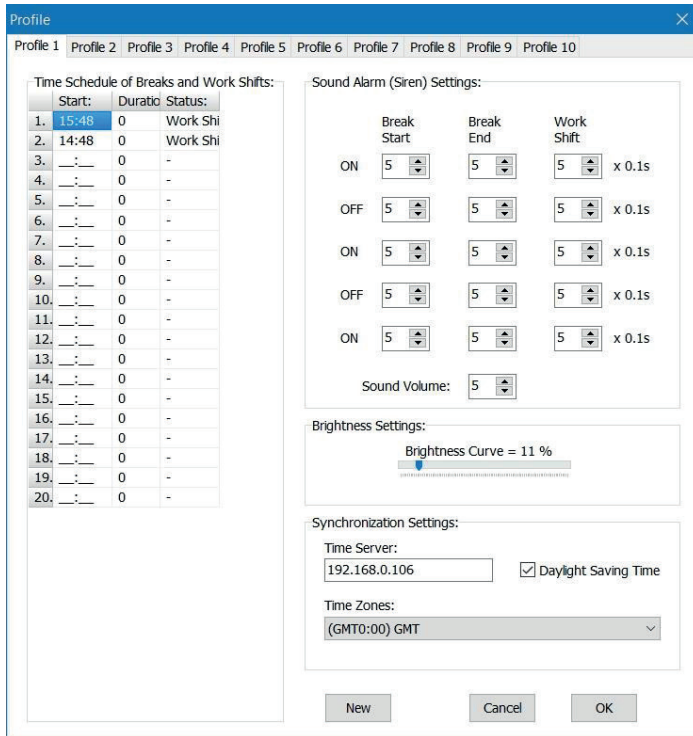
Profile

Profile 1 Profile 2 Profile 3 Profile 4 Profile 5 Profile 6 Profile 7 Profile 8 Profile 9 Profile 10

Time Schedule of Breaks and Work Shifts:

| | Start: | Duratio | Status: |
|---|---|---|---|
| 1. | 15:48 | 0 | Work Shi |
| 2. | 14:48 | 0 | Work Shi |
| 3. | __:__ | 0 | - |
| 4. | __:__ | 0 | - |
| 5. | __:__ | 0 | - |
| 6. | __:__ | 0 | - |
| 7. | __:__ | 0 | - |
| 8. | __:__ | 0 | - |
| 9. | __:__ | 0 | - |
| 10. | __:__ | 0 | - |
| 11. | __:__ | 0 | - |
| 12. | __:__ | 0 | - |
| 13. | __:__ | 0 | - |
| 14. | __:__ | 0 | - |
| 15. | __:__ | 0 | - |
| 16. | __:__ | 0 | - |
| 17. | __:__ | 0 | - |
| 18. | __:__ | 0 | - |
| 19. | __:__ | 0 | - |
| 20. | __:__ | 0 | - |

Sound Alarm (Siren) Settings:

| | Break Start | Break End | Work Shift | |
|---|---|---|---|---|
| ON | 5 | 5 | 5 | x 0.1s |
| OFF | 5 | 5 | 5 | x 0.1s |
| ON | 5 | 5 | 5 | x 0.1s |
| OFF | 5 | 5 | 5 | x 0.1s |
| ON | 5 | 5 | 5 | x 0.1s |

Sound Volume: 5

Brightness Settings:

Brightness Curve = 11 %

Synchronization Settings:

Time Server:

192.168.0.106

Daylight Saving Time

Time Zones:

(GMT0:00) GMT

New Cancel OK